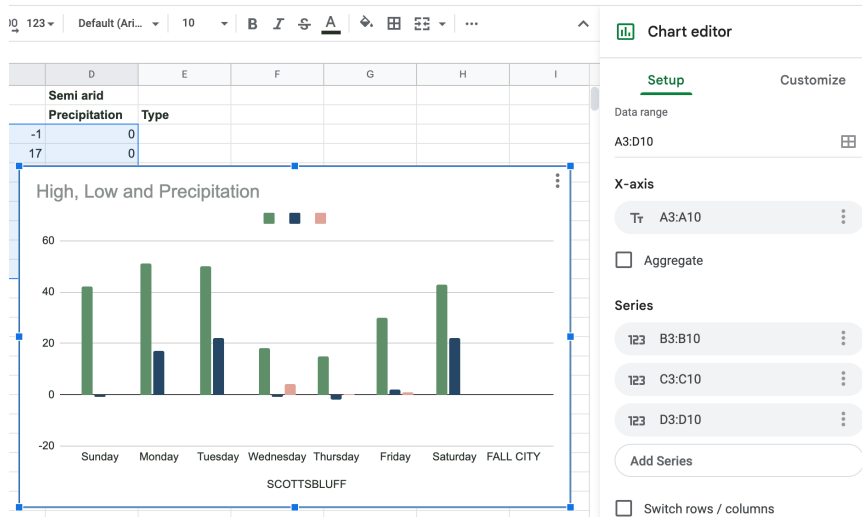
.00 123 Default (Ari... 10 B I S A ...

| | D | E | F | G | H | I |
|---|---|---|---|---|---|---|
| | Semi arid | | | | | |
| | Precipitation | Type | | | | |
| -1 | 0 | | | | | |
| 17 | 0 | | | | | |

High, Low and Precipitation

60
40
20
0
-20

Sunday Monday Tuesday Wednesday Thursday Friday Saturday FALL CITY

SCOTTSBLUFF

Chart editor

Setup Customize

Data range

A3:D10

X-axis

A3:A10

Aggregate

Series

B3:B10

C3:C10

D3:D10

Add Series

Switch rows / columns